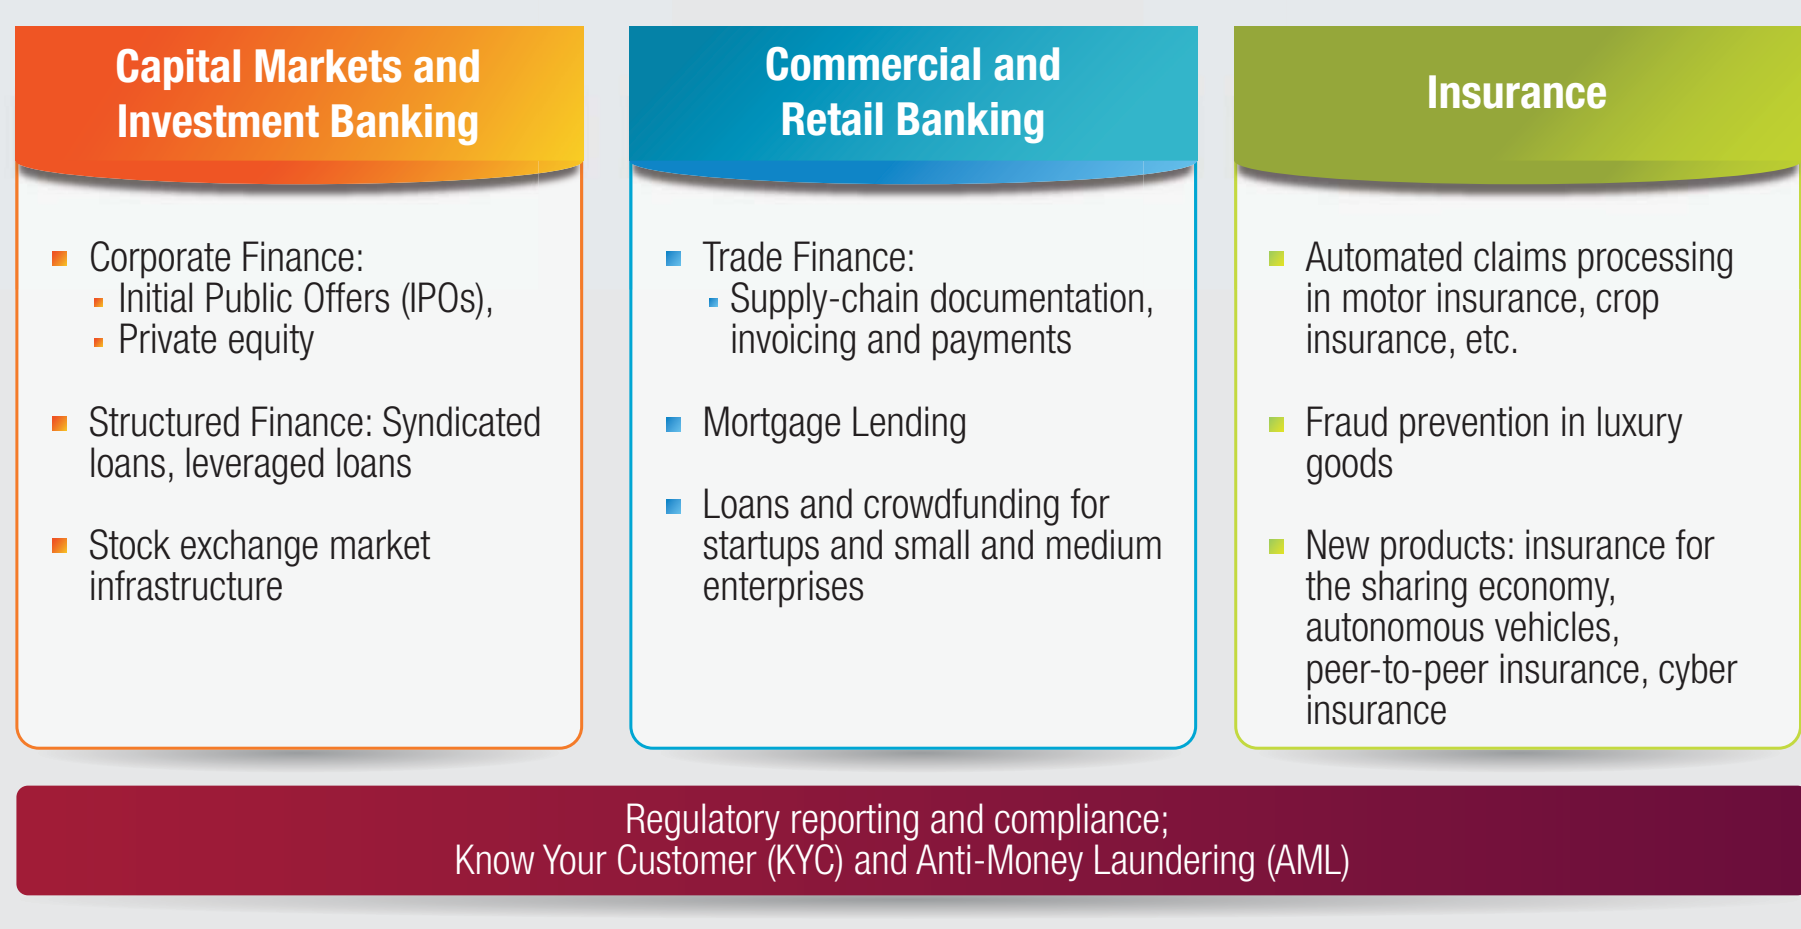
Capital Markets and Investment Banking

Corporate Finance:
- Initial Public Offers (IPOs),
- Private equity

Structured Finance: Syndicated loans, leveraged loans

Stock exchange market infrastructure

Commercial and Retail Banking

Trade Finance:
- Supply-chain documentation, invoicing and payments

Mortgage Lending

Loans and crowdfunding for startups and small and medium enterprises

Insurance

Automated claims processing in motor insurance, crop insurance, etc.

Fraud prevention in luxury goods

New products: insurance for the sharing economy, autonomous vehicles, peer-to-peer insurance, cyber insurance

Regulatory reporting and compliance;
Know Your Customer (KYC) and Anti-Money Laundering (AML)